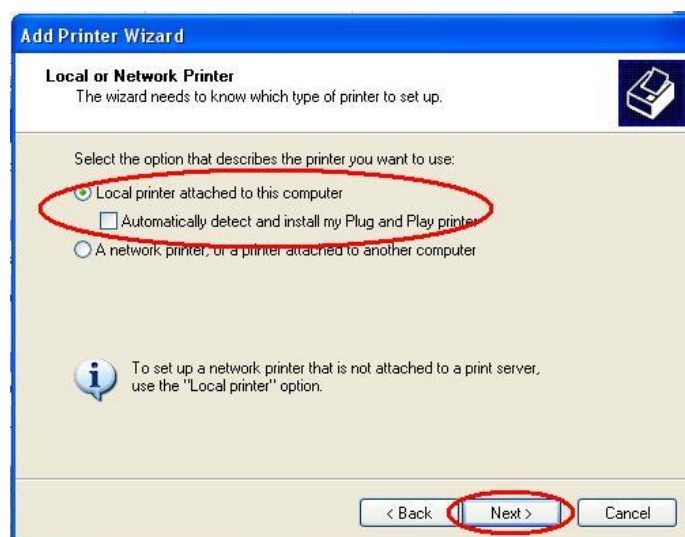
Add Printer Wizard

Local or Network Printer
The wizard needs to know which type of printer to set up.

Select the option that describes the printer you want to use:

Local printer attached to this computer

Automatically detect and install my Plug and Play printer

A network printer, or a printer attached to another computer

To set up a network printer that is not attached to a print server, use the "Local printer" option.

< Back | Next > | Cancel